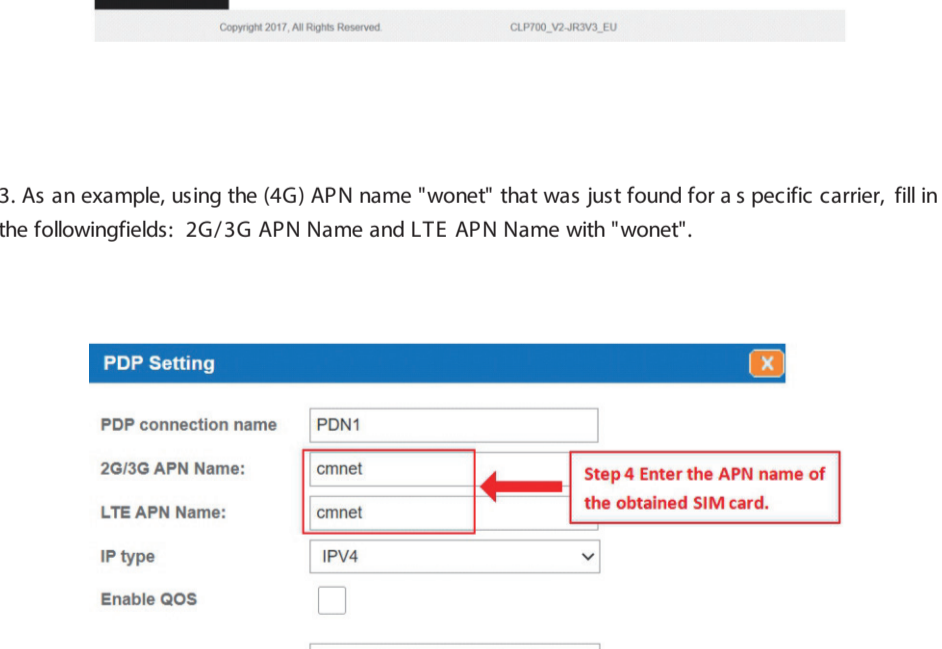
Copyright 2017, All Rights Reserved. CLP700_V2-JR3V3_EU

3. As an example, using the (4G) APN name "wonet" that was just found for a s pecific carrier, fill in the followingfields: 2G/3G APN Name and LTE APN Name with "wonet".

PDP Setting

X

PDP connection name PDN1

2G/3G APN Name: cmnet

LTE APN Name: cmnet

Step 4 Enter the APN name of the obtained SIM card.

IP type IPV4

Enable QOS